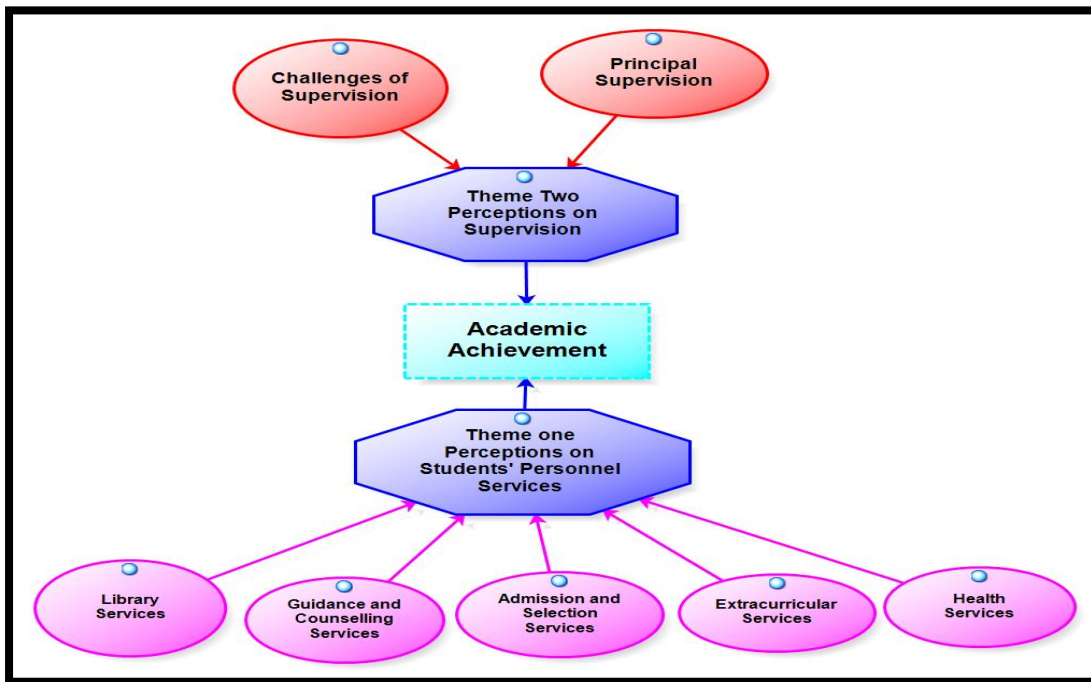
Challenges of Supervision

Principal Supervision

Theme Two Perceptions on Supervision

Academic Achievement

Theme one Perceptions on Students' Personnel Services

Library Services

Guidance and Counselling Services

Admission and Selection Services

Extracurricular Services

Health Services